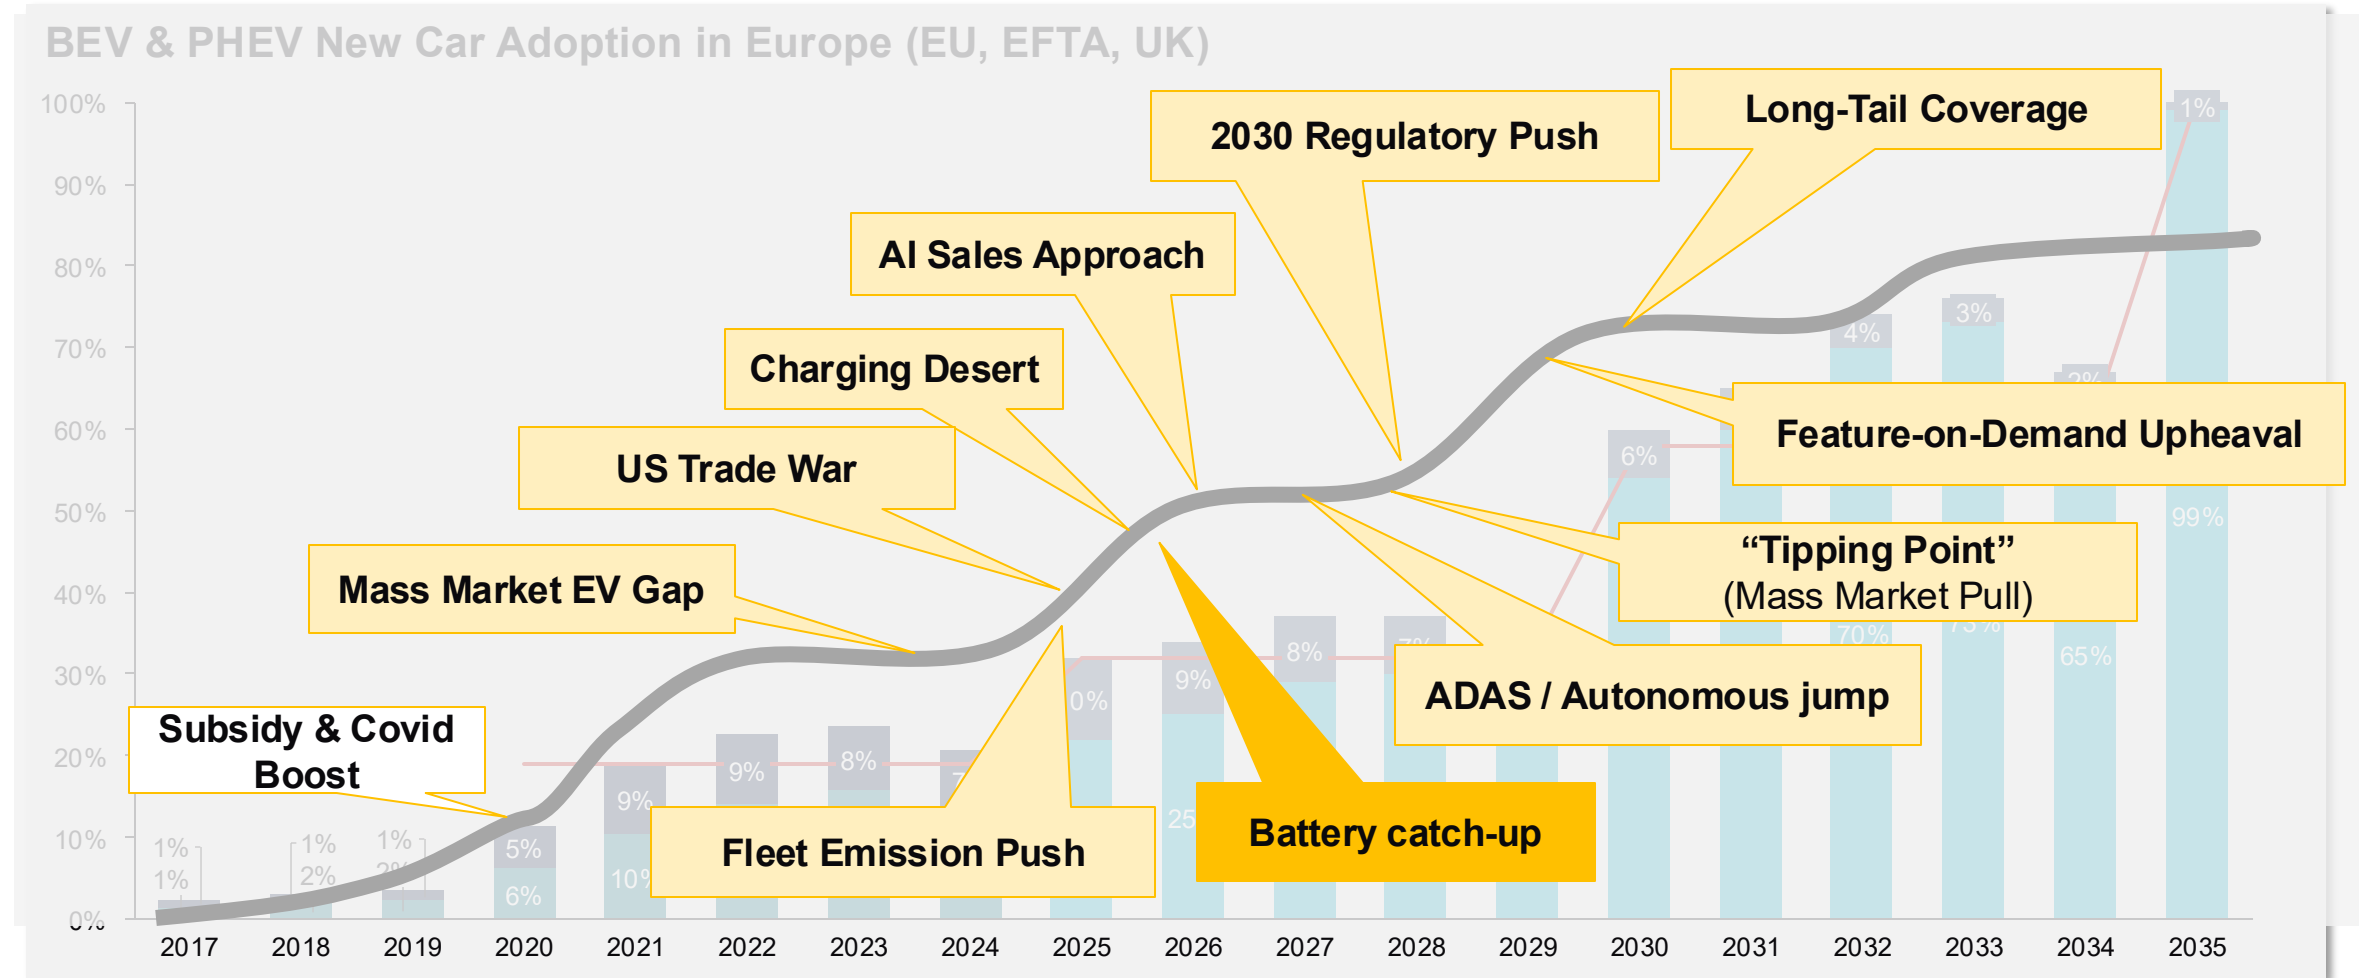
BEV & PHEV New Car Adoption in Europe (EU, EFTA, UK)

100%
90%
80%
70%
60%
50%
40%
30%
20%
10%
0%

Long-Tail Coverage
2030 Regulatory Push
AI Sales Approach
Charging Desert
US Trade War
Mass Market EV Gap
Subsidy & Covid Boost
Feature-on-Demand Upheaval
"Tipping Point" (Mass Market Pull)
ADAS / Autonomous jump
Fleet Emission Push
Battery catch-up

1%
1%
1%
2%
1%
5%
6%
9%
10%
9%
8%
0%
9%
25
8%
6%
4%
70%
3%
65%
1%
99%

2017 2018 2019 2020 2021 2022 2023 2024 2025 2026 2027 2028 2029 2030 2031 2032 2033 2034 2035